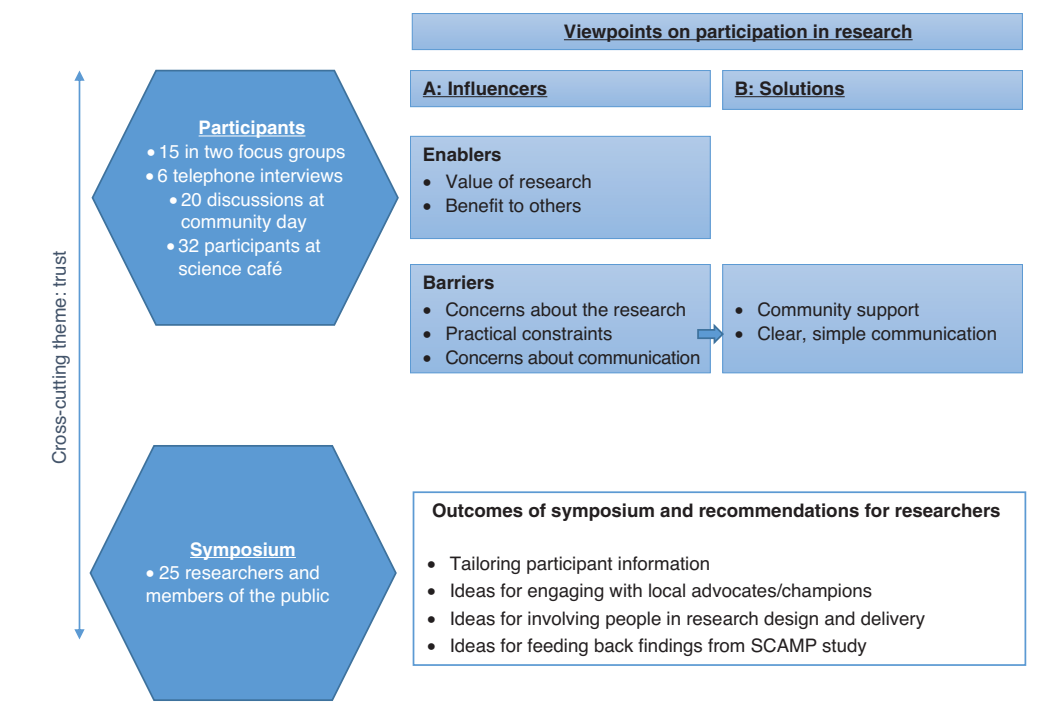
Viewpoints on participation in research

Cross-cutting theme: trust

Participants
• 15 in two focus groups
• 6 telephone interviews
• 20 discussions at community day
• 32 participants at science café

A: Influencers

B: Solutions

Enablers
• Value of research
• Benefit to others

Barriers
• Concerns about the research
• Practical constraints
• Concerns about communication

• Community support
• Clear, simple communication

Symposium
• 25 researchers and members of the public

Outcomes of symposium and recommendations for researchers

• Tailoring participant information
• Ideas for engaging with local advocates/champions
• Ideas for involving people in research design and delivery
• Ideas for feeding back findings from SCAMP study